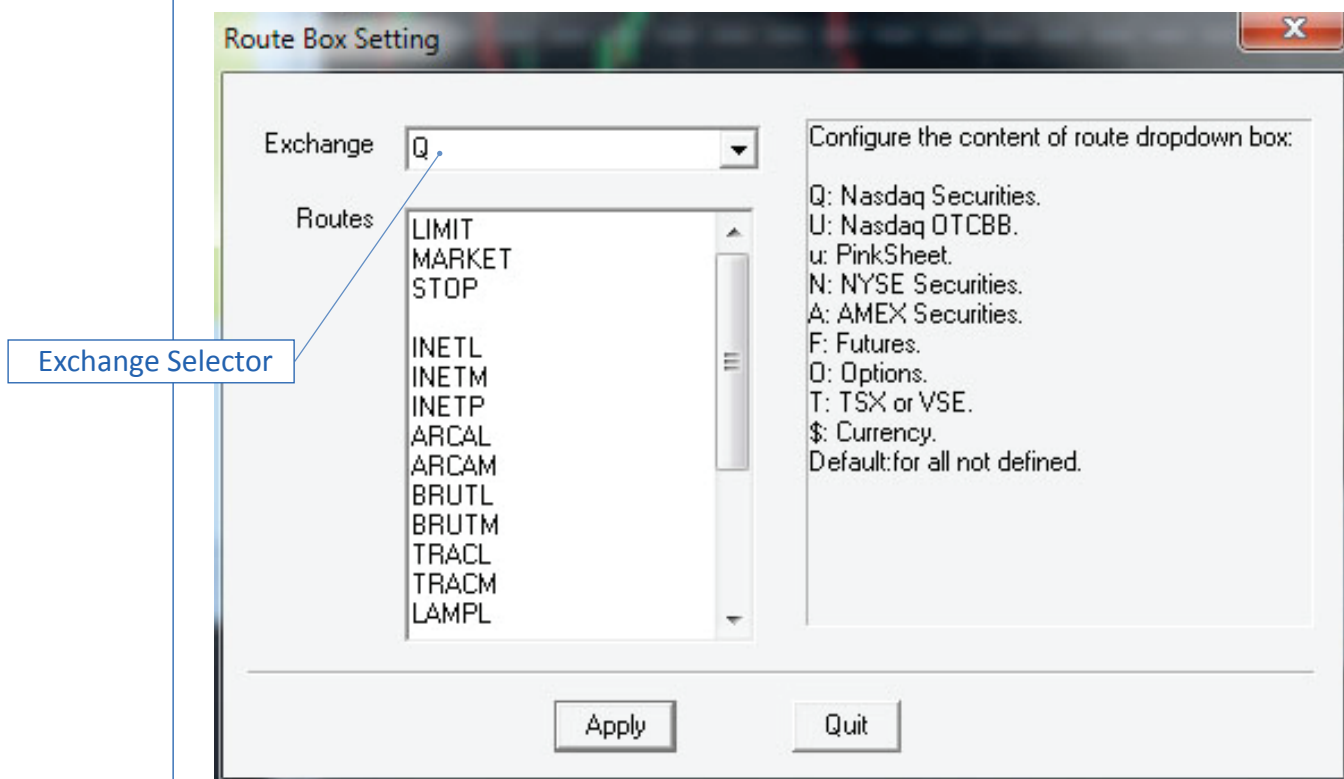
Route Box Setting

X

Exchange Q

Routes

LIMIT
MARKET
STOP

INETL
INETM
INETP
ARCAL
ARCAM
BRUTL
BRUTM
TRACL
TRACM
LAMPL

Configure the content of route dropdown box:

Q: Nasdaq Securities.
U: Nasdaq OTCBB.
u: PinkSheet.
N: NYSE Securities.
A: AMEX Securities.
F: Futures.
O: Options.
T: TSX or VSE.
$: Currency.
Default:for all not defined.

Exchange Selector

Apply

Quit